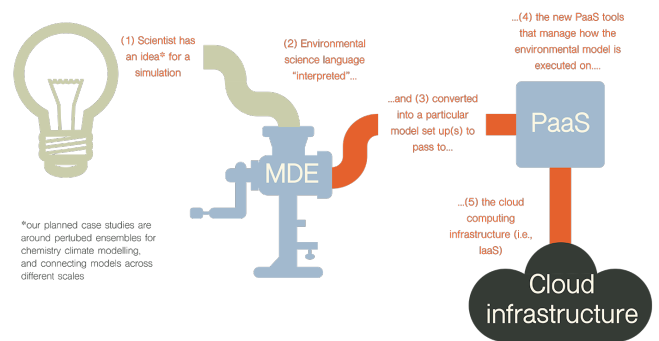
(1) Scientist has an idea* for a simulation

(2) Environmental science language "interpreted"...

...and (3) converted into a particular model set up(s) to pass to...

...(4) the new PaaS tools that manage how the environmental model is executed on....

MDE

PaaS

...(5) the cloud computing infrastructure (i.e., IaaS)

Cloud infrastructure

*our planned case studies are around pertubed ensembles for chemistry climate modelling, and connecting models across different scales